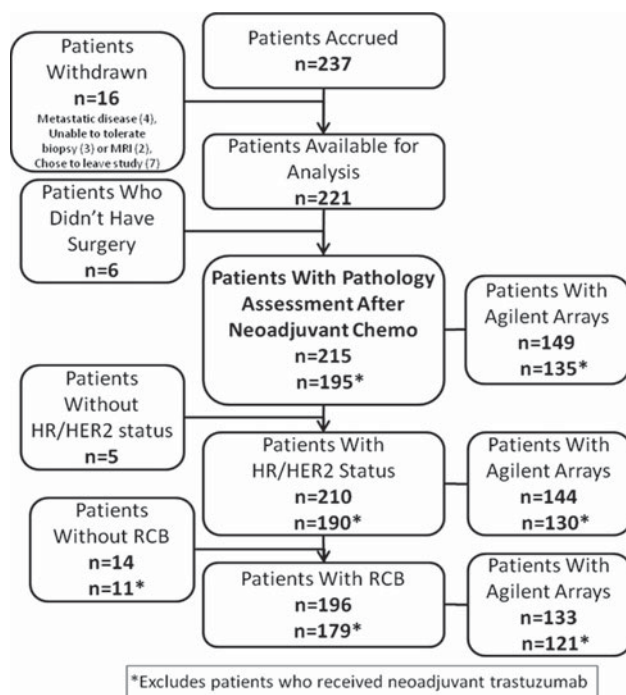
Patients Accrued
n=237

Patients Withdrawn
n=16
Metastatic disease (4), Unable to tolerate biopsy (3) or MRI (2), Chose to leave study (7)

Patients Available for Analysis
n=221

Patients Who Didn't Have Surgery
n=6

Patients With Pathology Assessment After Neoadjuvant Chemo
n=215
n=195*

Patients With Agilent Arrays
n=149
n=135*

Patients Without HR/HER2 status
n=5

Patients With HR/HER2 Status
n=210
n=190*

Patients With Agilent Arrays
n=144
n=130*

Patients Without RCB
n=14
n=11*

Patients With RCB
n=196
n=179*

Patients With Agilent Arrays
n=133
n=121*

*Excludes patients who received neoadjuvant trastuzumab